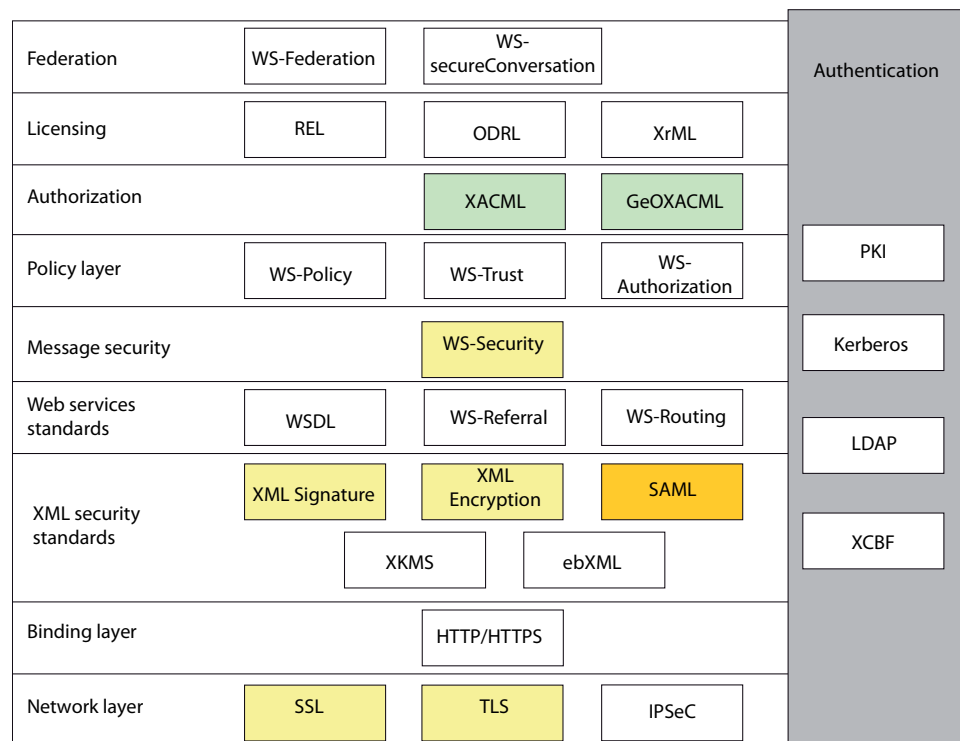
Federation
WS-Federation
WS-secureConversation

Licensing
REL
ODRL
XrML

Authorization
XACML
GeOXACML

Policy layer
WS-Policy
WS-Trust
WS-Authorization

Message security
WS-Security

Web services standards
WSDL
WS-Referral
WS-Routing

XML security standards
XML Signature
XML Encryption
SAML
XKMS
ebXML

Binding layer
HTTP/HTTPS

Network layer
SSL
TLS
IPSeC

Authentication
PKI
Kerberos
LDAP
XCBF